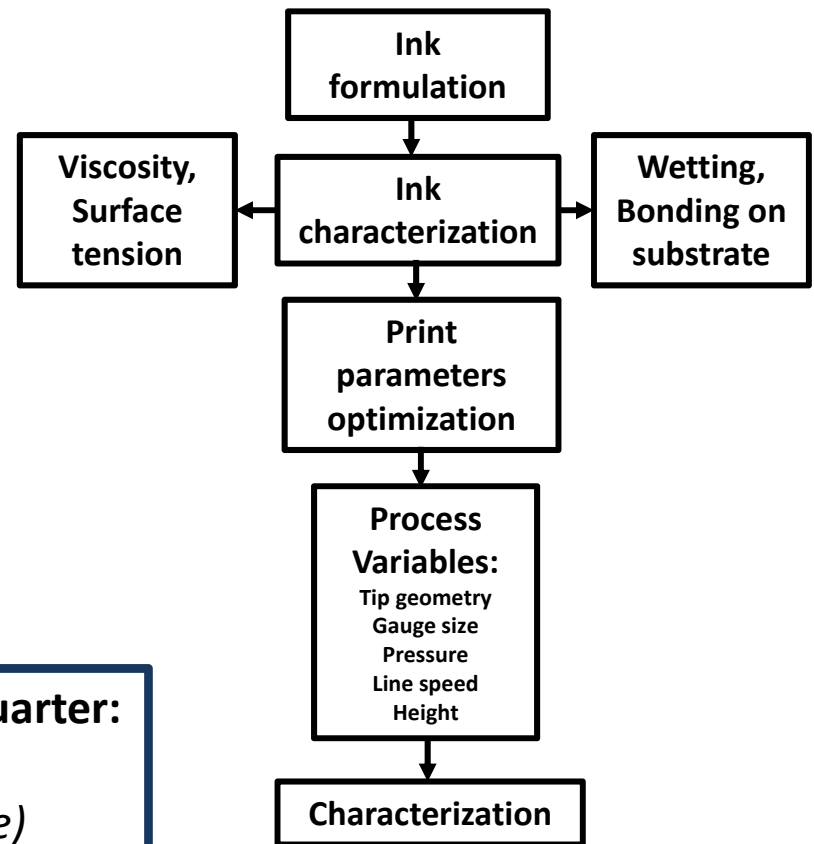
Ink formulation

Viscosity, Surface tension

Ink characterization

Wetting, Bonding on substrate

Print parameters optimization

Process Variables:
Tip geometry
Gauge size
Pressure
Line speed
Height

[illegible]uarter:

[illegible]e)

Characterization